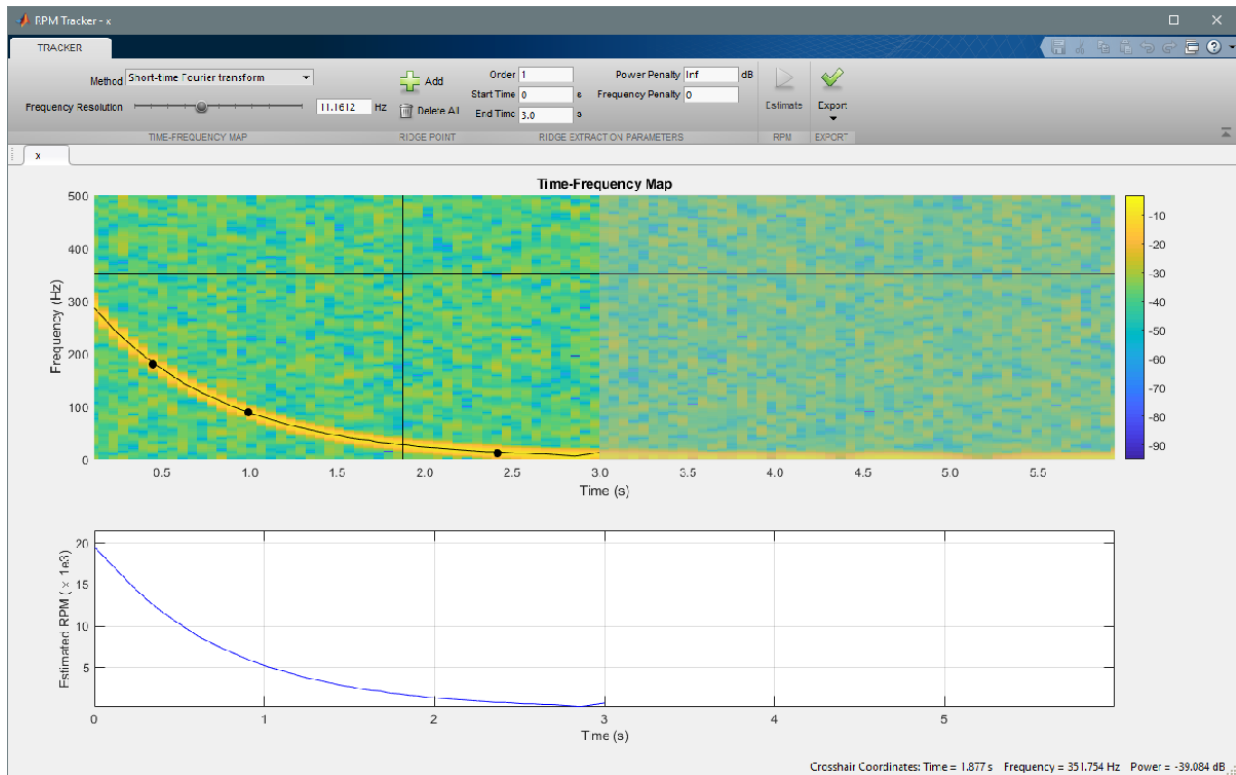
RPM Tracker - x

TRACKER

Method Short-time Fourier transform

Frequency Resolution 11.1612 Hz

Add

Delete All

Order 1

Start Time 0 s

End Time 3.0 s

Power Penalty Inf dB

Frequency Penalty 0

Estimate

Export

TIME-FREQUENCY MAP

RIDGE POINT

RIDGE EXTRACTION PARAMETERS

RPM

EXPORT

x

Time-Frequency Map

Frequency (Hz)

500
400
300
200
100
0

0.5 1.0 1.5 2.0 2.5 3.0 3.5 4.0 4.5 5.0 5.5

Time (s)

-10
-20
-30
-40
-50
-60
-70
-80
-90

Estimated RPM ($\times$ 1e3)

20
15
10
5

0 1 2 3 4 5

Time (s)

Crosshair Coordinates: Time = 1.877 s Frequency = 351.754 Hz Power = -39.084 dB